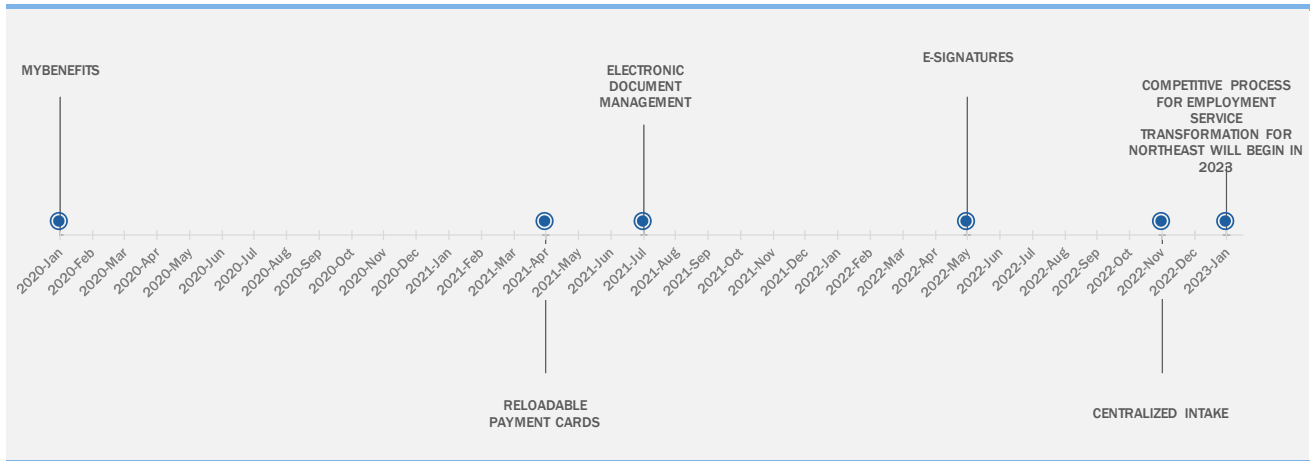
MYBENEFITS

ELECTRONIC DOCUMENT MANAGEMENT

E-SIGNATURES

COMPETITIVE PROCESS FOR EMPLOYMENT SERVICE TRANSFORMATION FOR NORTHEAST WILL BEGIN IN 2023

2020-Jan 2020-Feb 2020-Mar 2020-Apr 2020-May 2020-Jun 2020-Jul 2020-Aug 2020-Sep 2020-Oct 2020-Nov 2020-Dec 2021-Jan 2021-Feb 2021-Mar 2021-Apr 2021-May 2021-Jun 2021-Jul 2021-Aug 2021-Sep 2021-Oct 2021-Nov 2021-Dec 2022-Jan 2022-Feb 2022-Mar 2022-Apr 2022-May 2022-Jun 2022-Jul 2022-Aug 2022-Sep 2022-Oct 2022-Nov 2022-Dec 2023-Jan

RELOADABLE PAYMENT CARDS

CENTRALIZED INTAKE